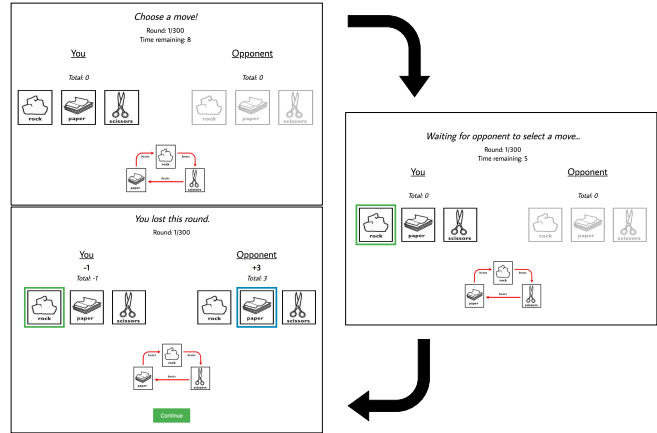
Choose a move!
Round: 1/300
Time remaining: 8

You

Total: 0

rock
paper
scissors

Opponent

Total: 0

rock
paper
scissors

beats
rock
beats
paper
beats
scissors

Waiting for opponent to select a move..
Round: 1/300
Time remaining: 5

You

Total: 0

rock
paper
scissors

Opponent

Total: 0

rock
paper
scissors

beats
rock
beats
paper
beats
scissors

You lost this round.
Round 1/300

You
-1
Total: -1

rock
paper
scissors

Opponent
+3
Total: 3

rock
paper
scissors

beats
rock
beats
paper
beats
scissors

Continue